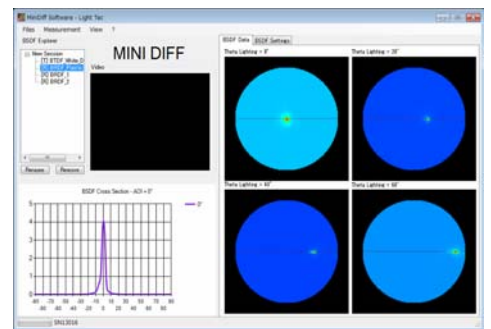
MiniDiff Software - Light Tec

Files Measurement View ?

BSDF Explorer

New Session
[T] BTDF_White_D
[R] BRDF_Plastic
[R] BRDF_1
[R] BRDF_2

Rename Remove

MINI DIFF

Video

BSDF Data BSDF Settings

Theta Lighting = 0°

Theta Lighting = 20°

Theta Lighting = 40°

Theta Lighting = 60°

BSDF Cross Section - AOI = 0°

0°

5
4
3
2
1
0

-90 -75 -60 -45 -30 -15 0 15 30 45 60 75 90

SN13010